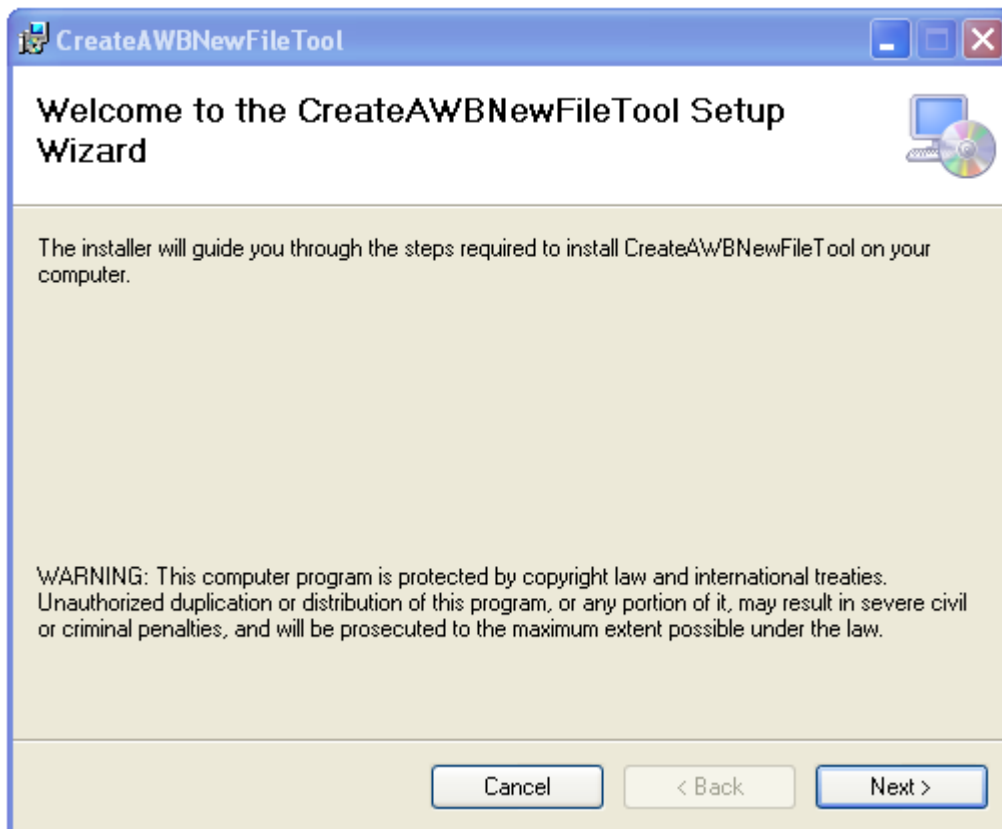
CreateAWBNewFileTool

Welcome to the CreateAWBNewFileTool Setup Wizard

The installer will guide you through the steps required to install CreateAWBNewFileTool on your computer.

WARNING: This computer program is protected by copyright law and international treaties. Unauthorized duplication or distribution of this program, or any portion of it, may result in severe civil or criminal penalties, and will be prosecuted to the maximum extent possible under the law.

Cancel
< Back
Next >